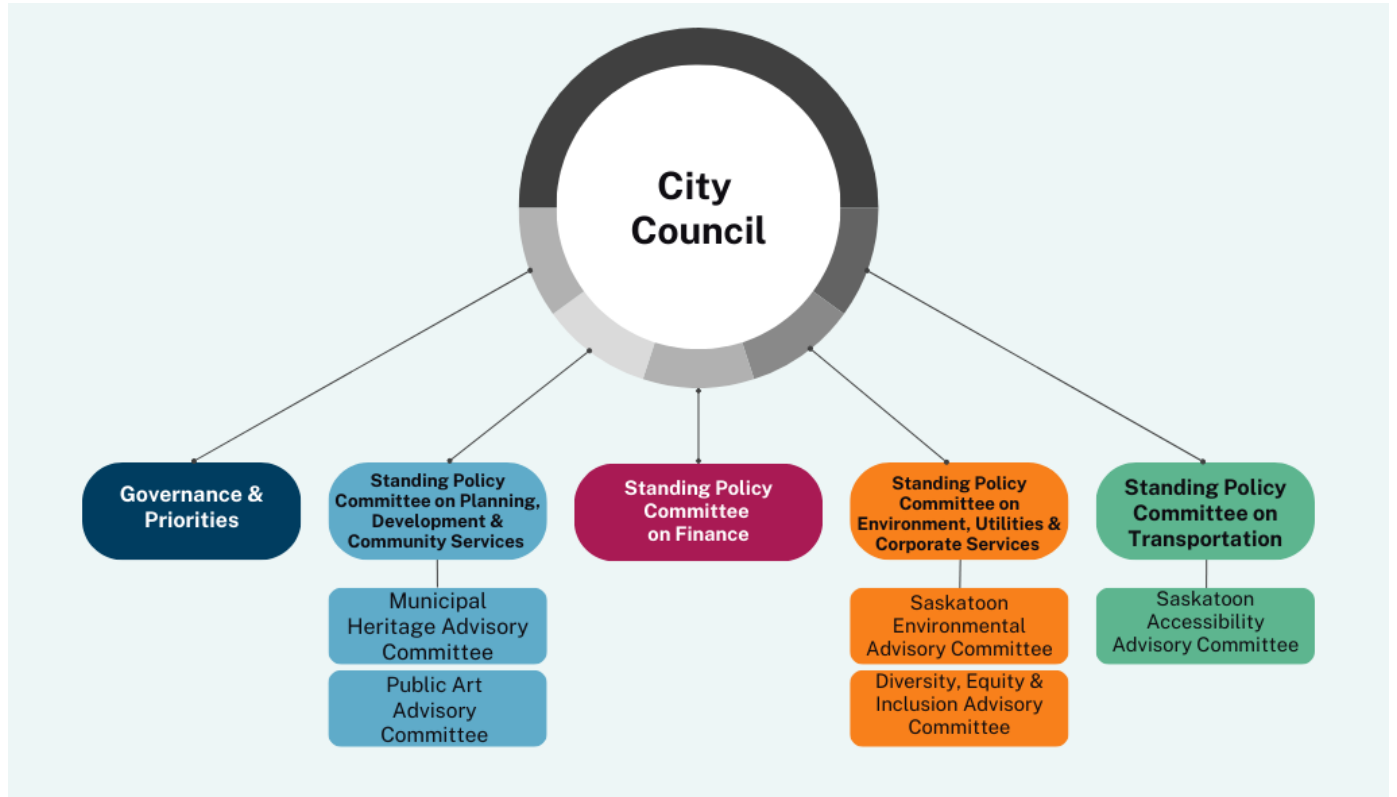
City Council

Governance & Priorities

Standing Policy Committee on Planning, Development & Community Services

Municipal Heritage Advisory Committee

Public Art Advisory Committee

Standing Policy Committee on Finance

Standing Policy Committee on Environment, Utilities & Corporate Services

Saskatoon Environmental Advisory Committee

Diversity, Equity & Inclusion Advisory Committee

Standing Policy Committee on Transportation

Saskatoon Accessibility Advisory Committee